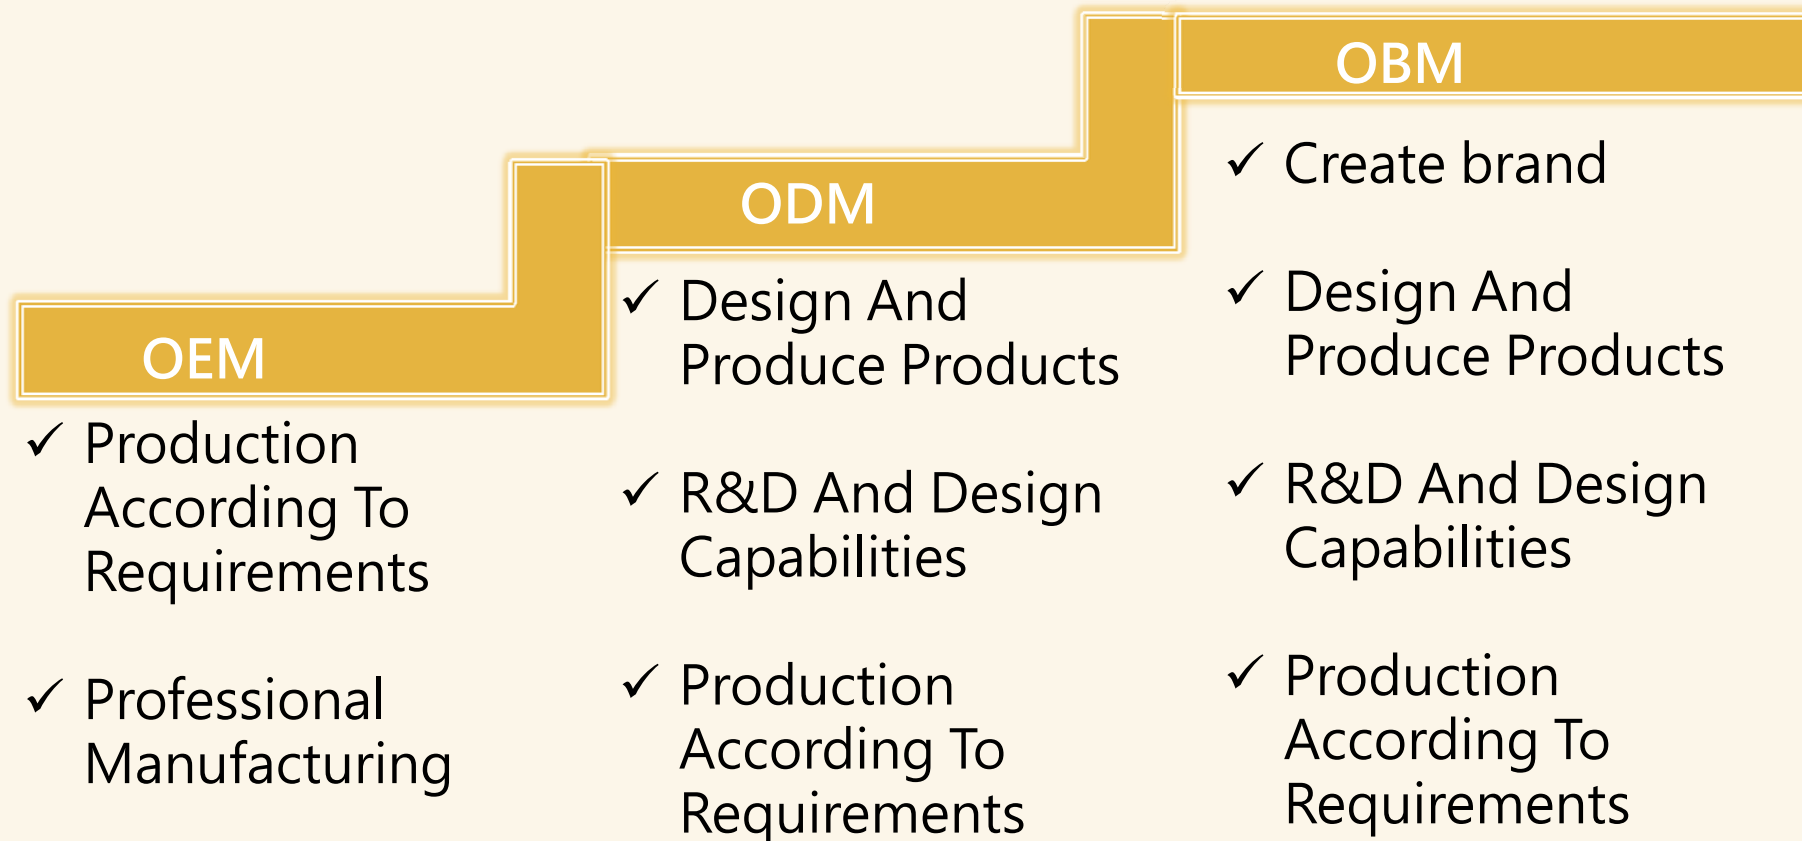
OEM

✓ Production According To Requirements

✓ Professional Manufacturing

ODM

✓ Design And Produce Products

✓ R&D And Design Capabilities

✓ Production According To Requirements

OBM

✓ Create brand

✓ Design And Produce Products

✓ R&D And Design Capabilities

✓ Production According To Requirements